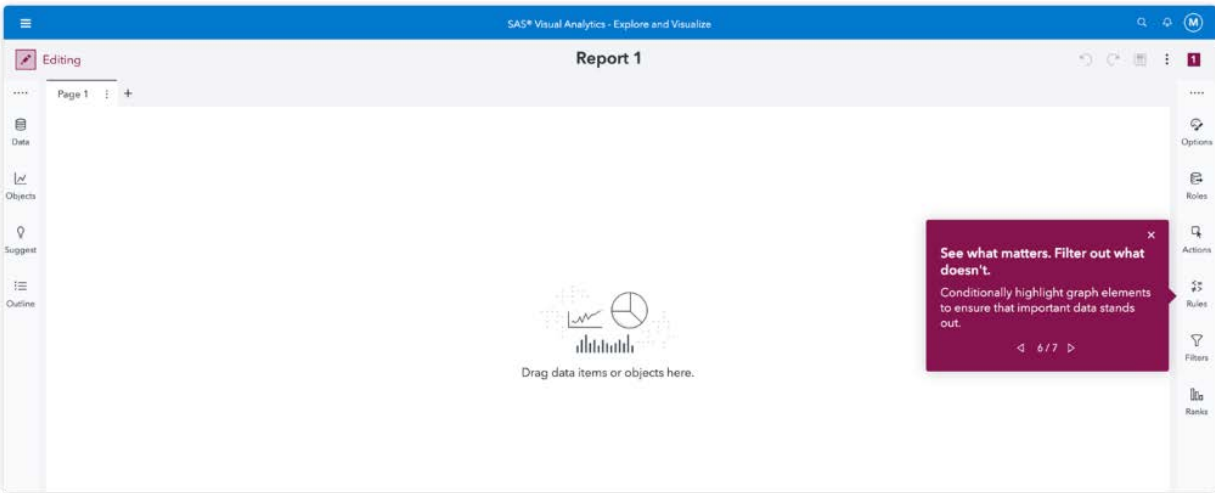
SAS® Visual Analytics - Explore and Visualize

M

Editing

Report 1

1

Page 1 +

Data

Objects

Suggest

Outline

Drag data items or objects here.

×

See what matters. Filter out what doesn't.

Conditionally highlight graph elements to ensure that important data stands out.

6 / 7

Options

Roles

Actions

Rules

Filters

Ranks